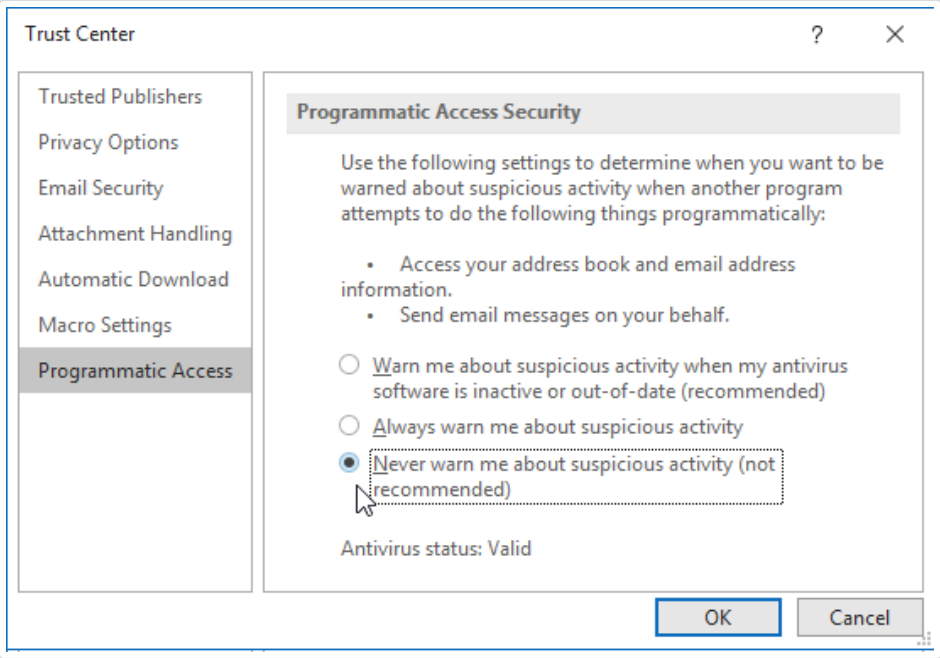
Trust Center

?

Trusted Publishers
Privacy Options
Email Security
Attachment Handling
Automatic Download
Macro Settings
Programmatic Access

Programmatic Access Security

Use the following settings to determine when you want to be warned about suspicious activity when another program attempts to do the following things programmatically:

• Access your address book and email address information.
• Send email messages on your behalf.

Warn me about suspicious activity when my antivirus software is inactive or out-of-date (recommended)
Always warn me about suspicious activity
Never warn me about suspicious activity (not recommended)

Antivirus status: Valid

OK
Cancel